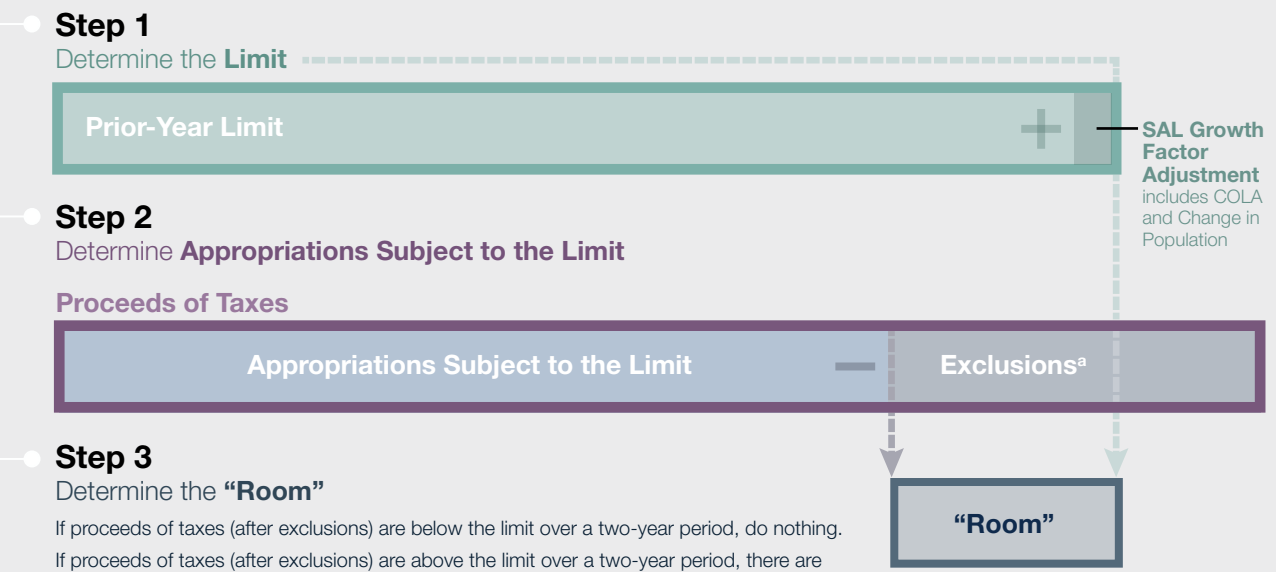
Step 1
Determine the Limit

Prior-Year Limit +

SAL Growth Factor Adjustment includes COLA and Change in Population

Step 2
Determine Appropriations Subject to the Limit

Proceeds of Taxes

Appropriations Subject to the Limit − Exclusions$^a$

Step 3
Determine the "Room"

If proceeds of taxes (after exclusions) are below the limit over a two-year period, do nothing.
If proceeds of taxes (after exclusions) are above the limit over a two-year period, there are

"Room"